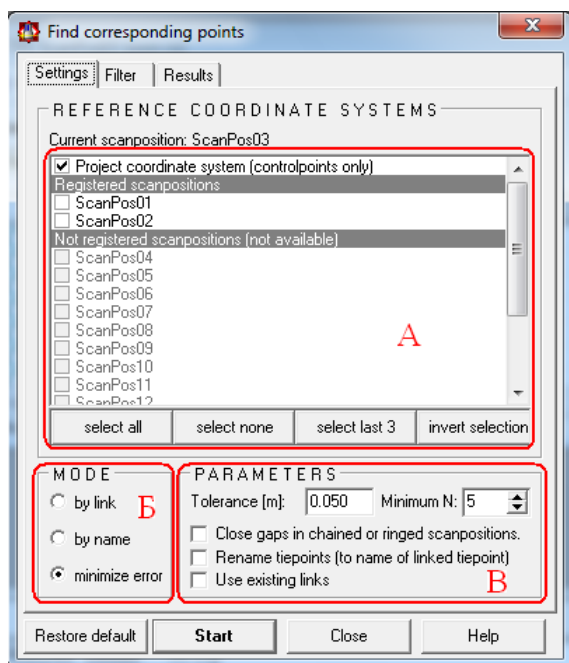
Find corresponding points

Settings | Filter | Results

REFERENCE COORDINATE SYSTEMS

Current scanposition: ScanPos03

☑ Project coordinate system (controlpoints only)
Registered scanpositions
☐ ScanPos01
☐ ScanPos02
Not registered scanpositions (not available)
☐ ScanPos04
☐ ScanPos05
☐ ScanPos06
☐ ScanPos07
☐ ScanPos08
☐ ScanPos09
☐ ScanPos10
☐ ScanPos11
☐ ScanPos12

A

select all | select none | select last 3 | invert selection

MODE
by link
by name
minimize error

Б

PARAMETERS
Tolerance [m]: 0.050 Minimum N: 5
☐ Close gaps in chained or ringed scanpositions.
☐ Rename tiepoints (to name of linked tiepoint)
☐ Use existing links

В

Restore default | Start | Close | Help